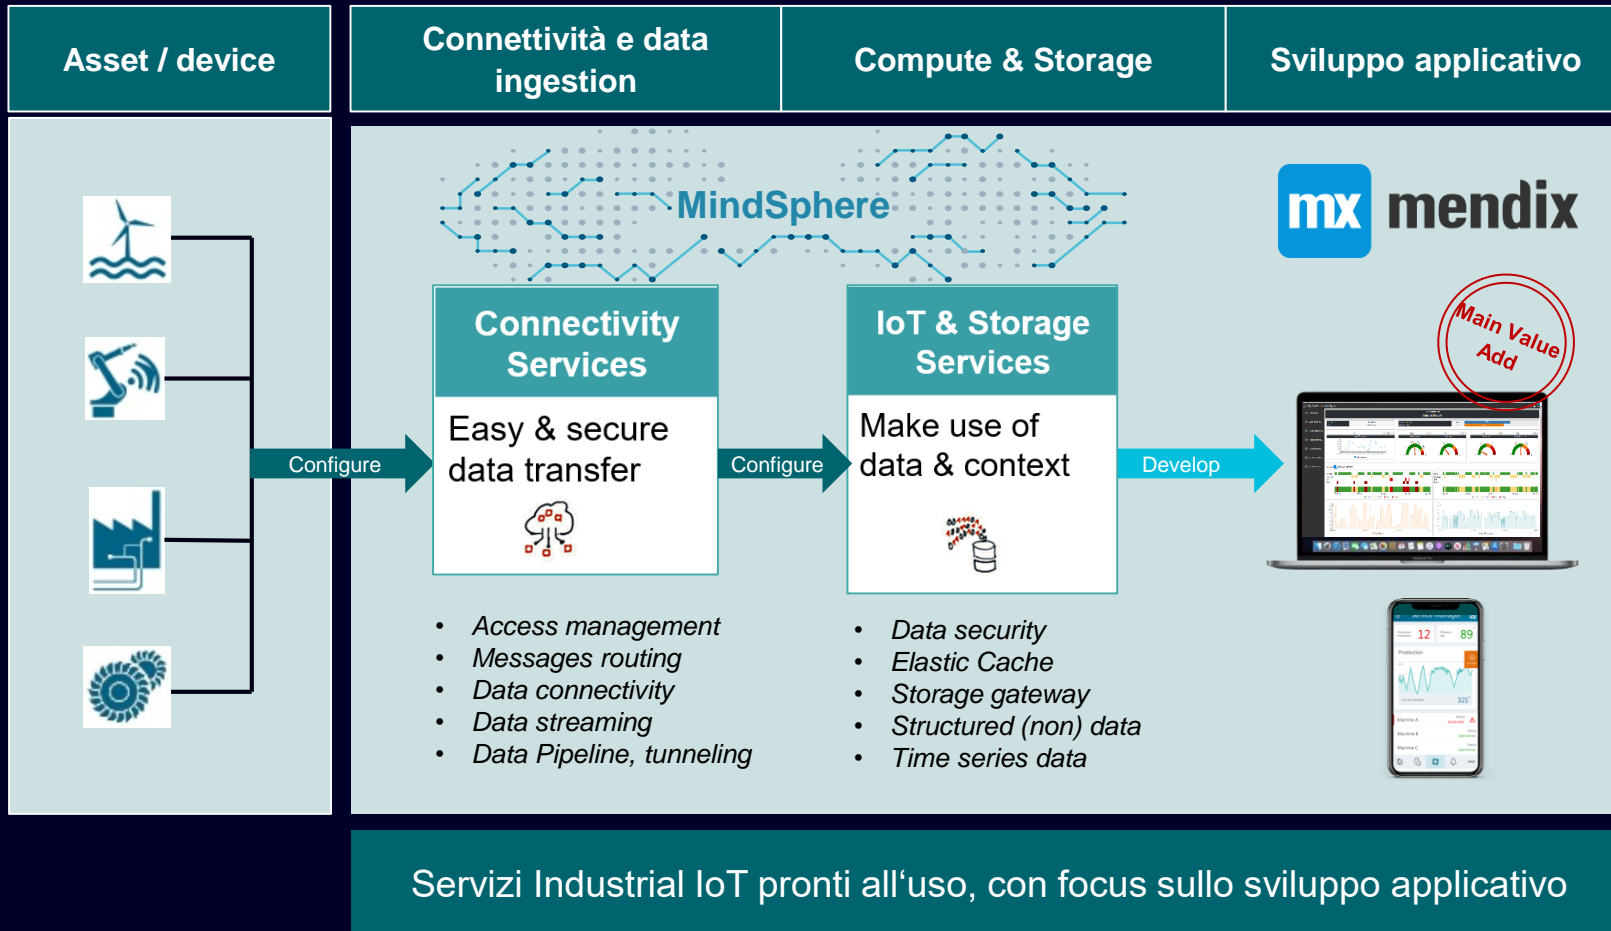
Asset / device

Connettività e data ingestion

Compute & Storage

Sviluppo applicativo

MindSphere

mx mendix

Main Value Add

Configure

Connectivity Services

Easy & secure data transfer

Configure

IoT & Storage Services

Make use of data & context

Develop

12

89

- Access management
- Messages routing
- Data connectivity
- Data streaming
- Data Pipeline, tunneling

- Data security
- Elastic Cache
- Storage gateway
- Structured (non) data
- Time series data

Servizi Industrial IoT pronti all‘uso, con focus sullo sviluppo applicativo